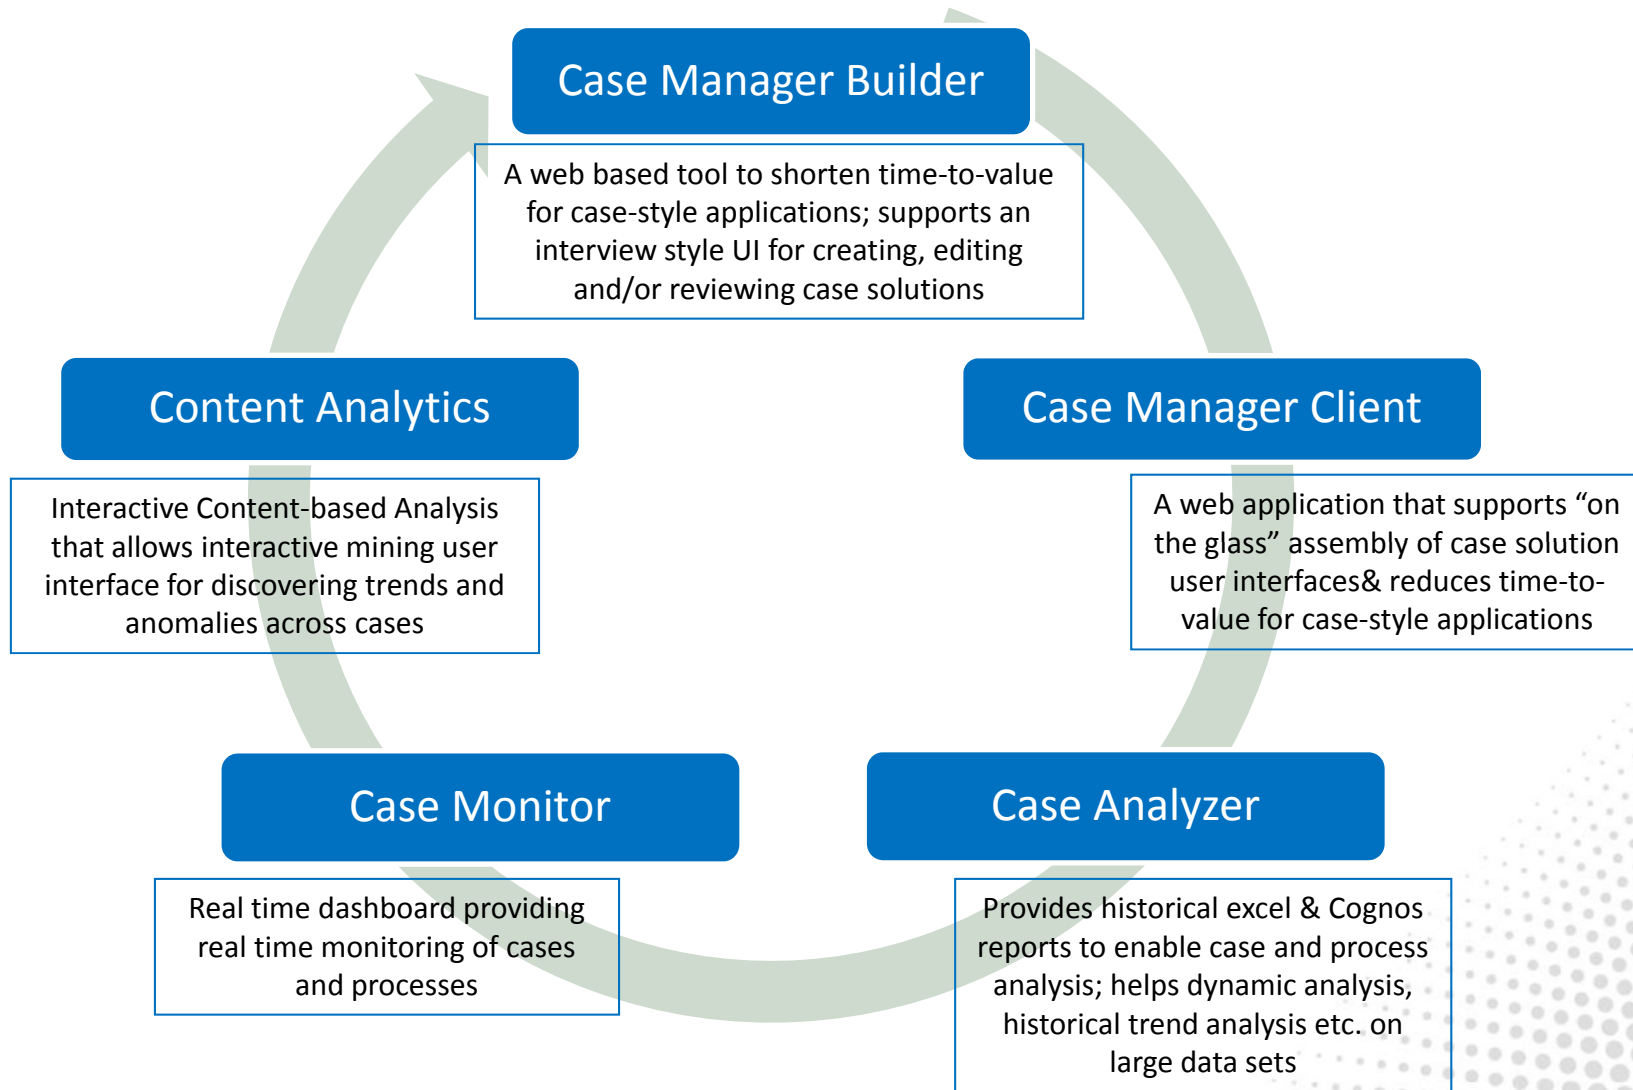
Case Manager Builder

A web based tool to shorten time-to-value for case-style applications; supports an interview style UI for creating, editing and/or reviewing case solutions

Content Analytics

Interactive Content-based Analysis that allows interactive mining user interface for discovering trends and anomalies across cases

Case Manager Client

A web application that supports “on the glass” assembly of case solution user interfaces& reduces time-to-value for case-style applications

Case Monitor

Real time dashboard providing real time monitoring of cases and processes

Case Analyzer

Provides historical excel & Cognos reports to enable case and process analysis; helps dynamic analysis, historical trend analysis etc. on large data sets